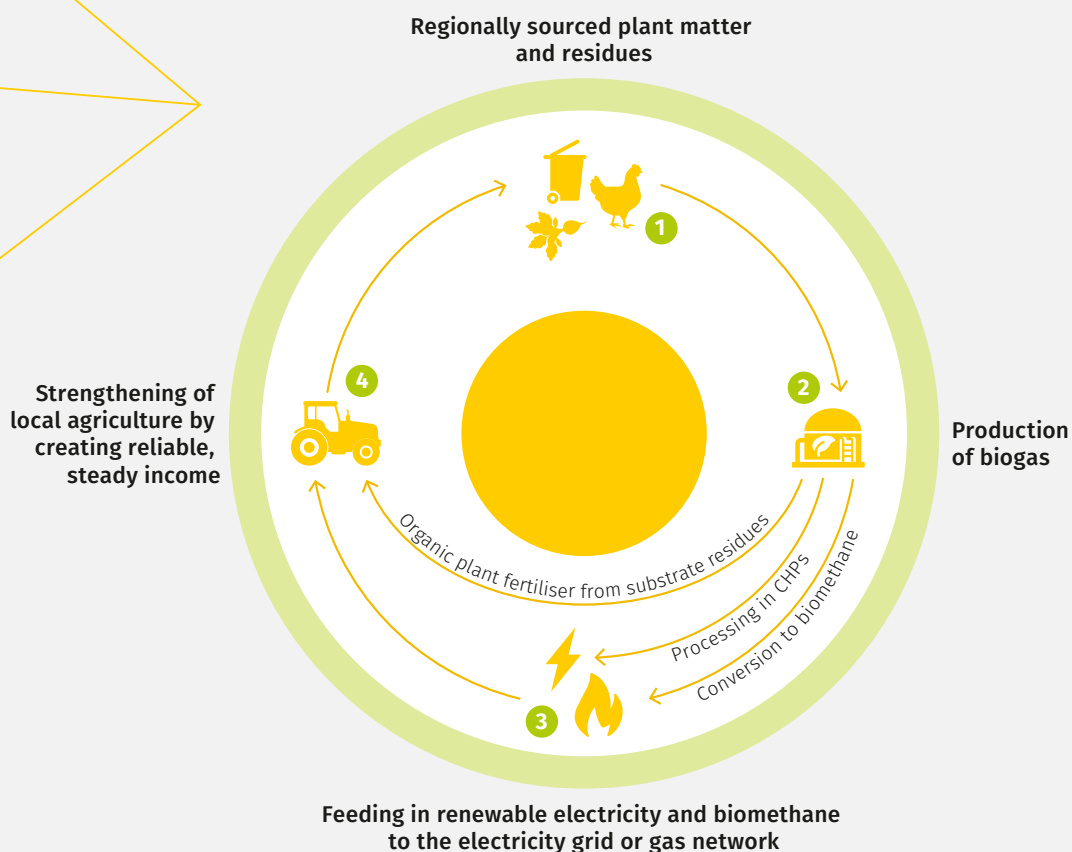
Regionally sourced plant matter and residues

1

2

Production of biogas

Strengthening of local agriculture by creating reliable, steady income

4

Organic plant fertiliser from substrate residues

Processing in CHPs

Conversion to biomethane

3

Feeding in renewable electricity and biomethane to the electricity grid or gas network